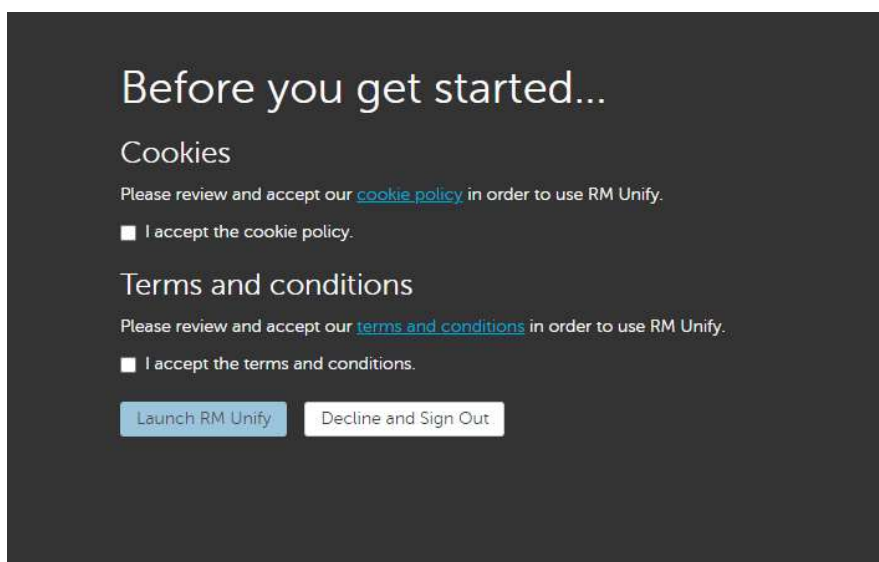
Before you get started...

Cookies

Please review and accept our cookie policy in order to use RM Unify.

I accept the cookie policy.

Terms and conditions

Please review and accept our terms and conditions in order to use RM Unify.

I accept the terms and conditions.

Launch RM Unify

Decline and Sign Out